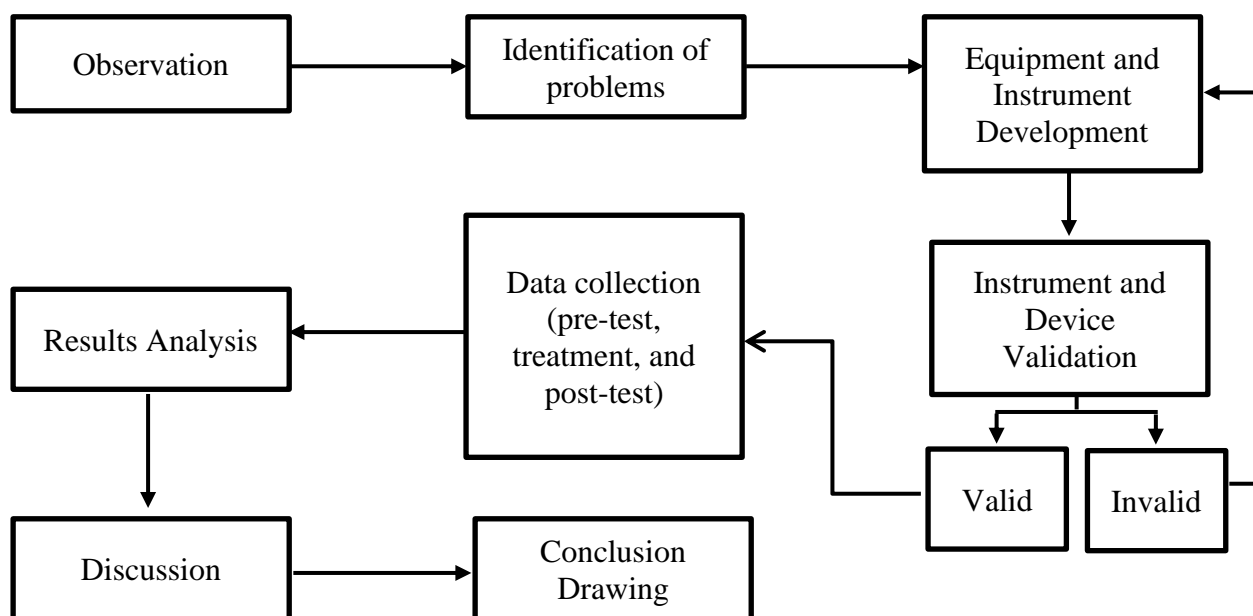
Observation

Identification of problems

Equipment and Instrument Development

Instrument and Device Validation

Valid

Invalid

Data collection (pre-test, treatment, and post-test)

Results Analysis

Discussion

Conclusion Drawing